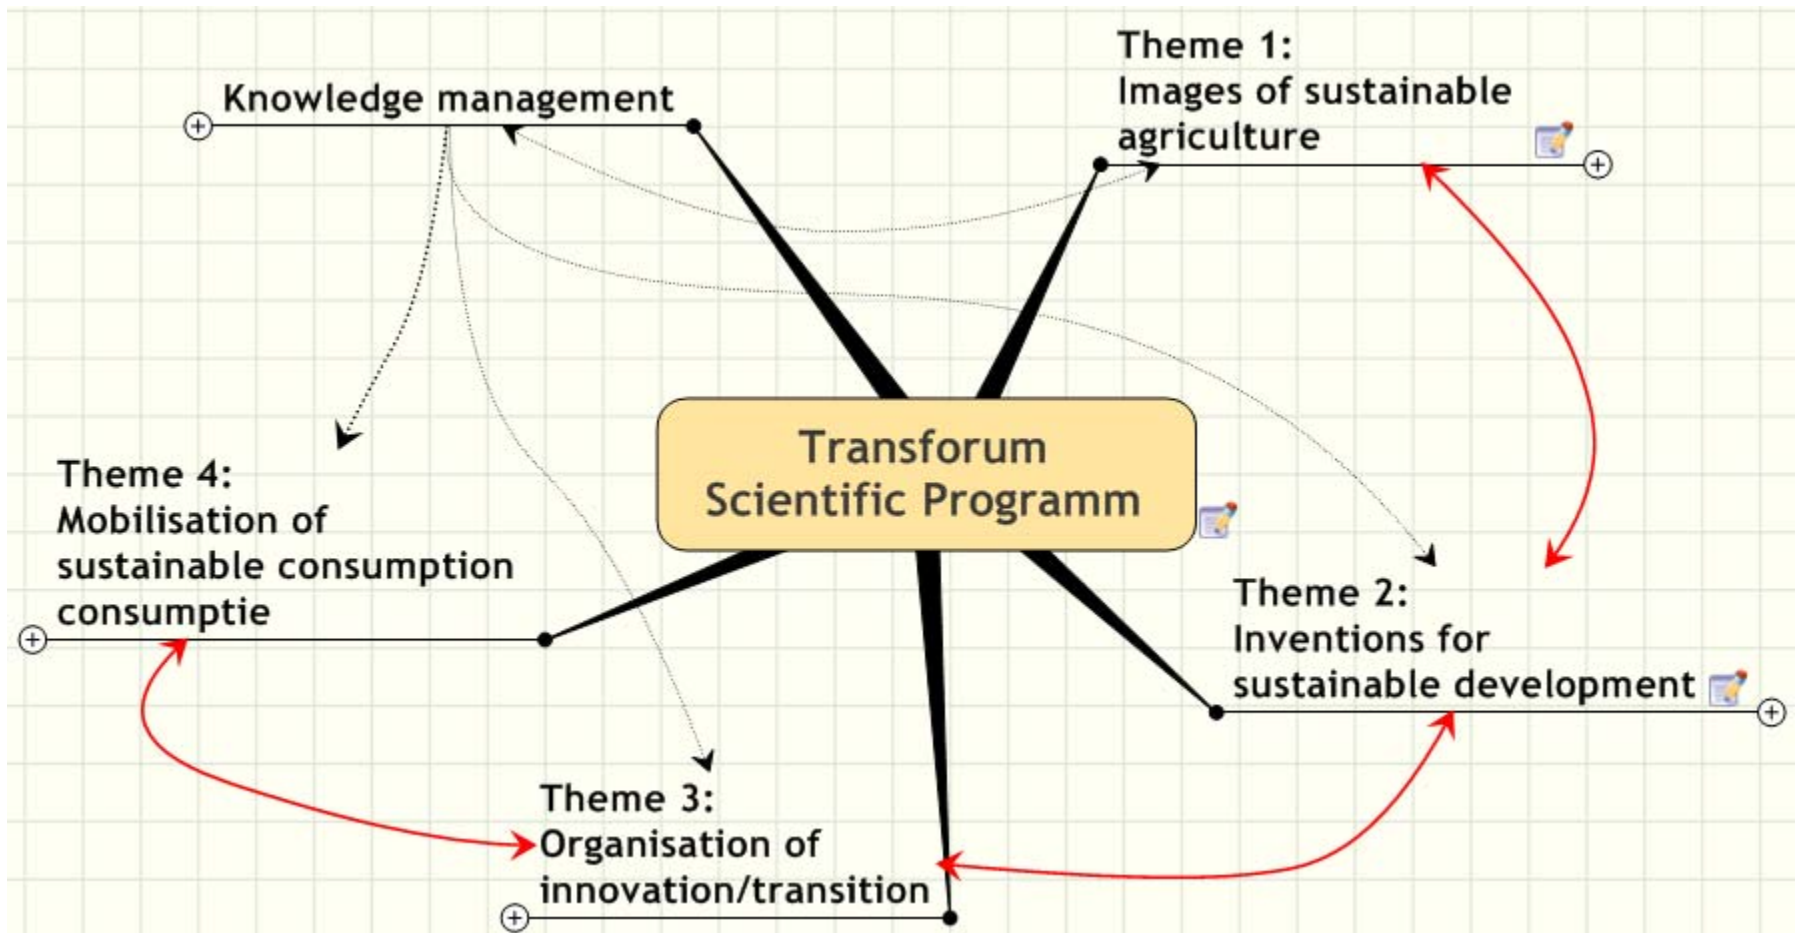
Knowledge management

Theme 1:
Images of sustainable agriculture

Transforum
Scientific Programm

Theme 4:
Mobilisation of sustainable consumption consumptie

Theme 2:
Inventions for sustainable development

Theme 3:
Organisation of innovation/transition